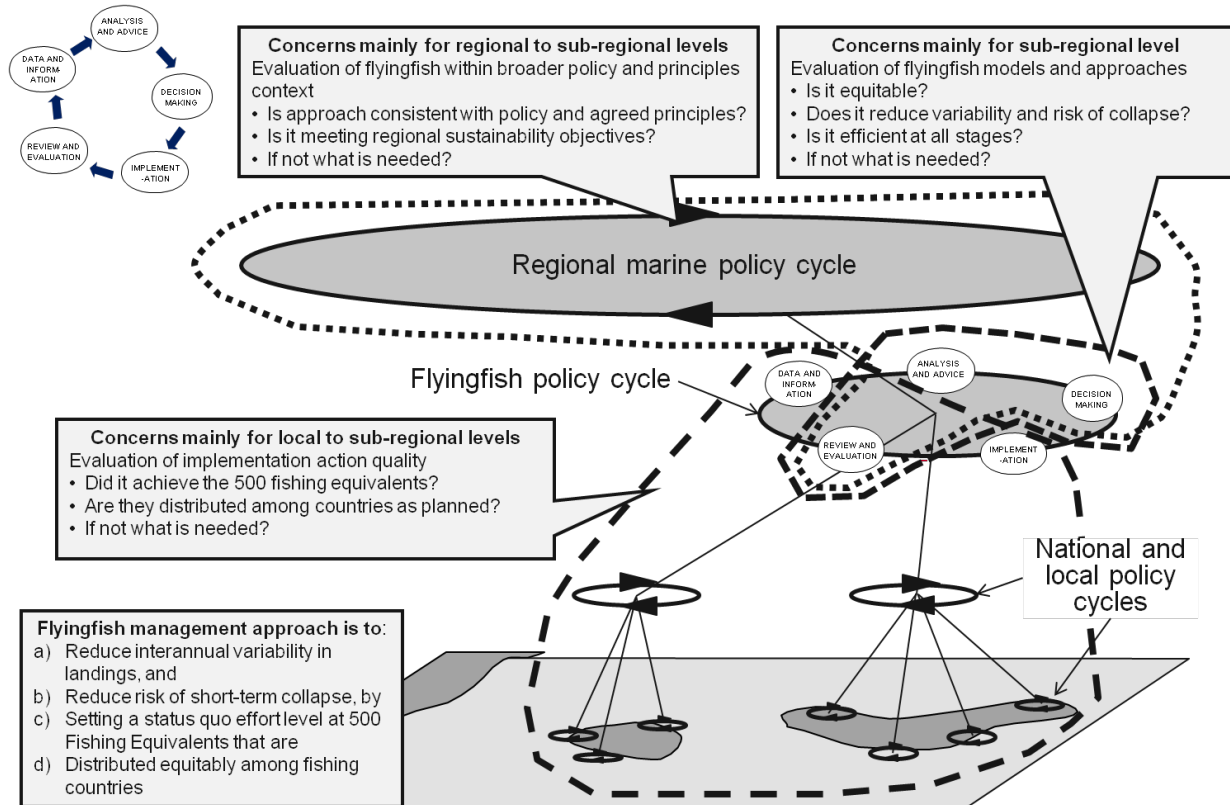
ANALYSIS AND ADVICE
DECISION MAKING
IMPLEMENT-ATION
REVIEW AND EVALUATION
DATA AND INFORM-ATION

**Concerns mainly for regional to sub-regional levels**
Evaluation of flyingfish within broader policy and principles context
• Is approach consistent with policy and agreed principles?
• Is it meeting regional sustainability objectives?
• If not what is needed?

**Concerns mainly for sub-regional level**
Evaluation of flyingfish models and approaches
• Is it equitable?
• Does it reduce variability and risk of collapse?
• Is it efficient at all stages?
• If not what is needed?

Regional marine policy cycle

Flyingfish policy cycle

DATA AND INFORM-ATION
ANALYSIS AND ADVICE
DECISION MAKING
REVIEW AND EVALUATION
IMPLEMENT-ATION

**Concerns mainly for local to sub-regional levels**
Evaluation of implementation action quality
• Did it achieve the 500 fishing equivalents?
• Are they distributed among countries as planned?
• If not what is needed?

National and local policy cycles

**Flyingfish management approach is to**:
a) Reduce interannual variability in landings, and
b) Reduce risk of short-term collapse, by
c) Setting a status quo effort level at 500 Fishing Equivalents that are
d) Distributed equitably among fishing countries